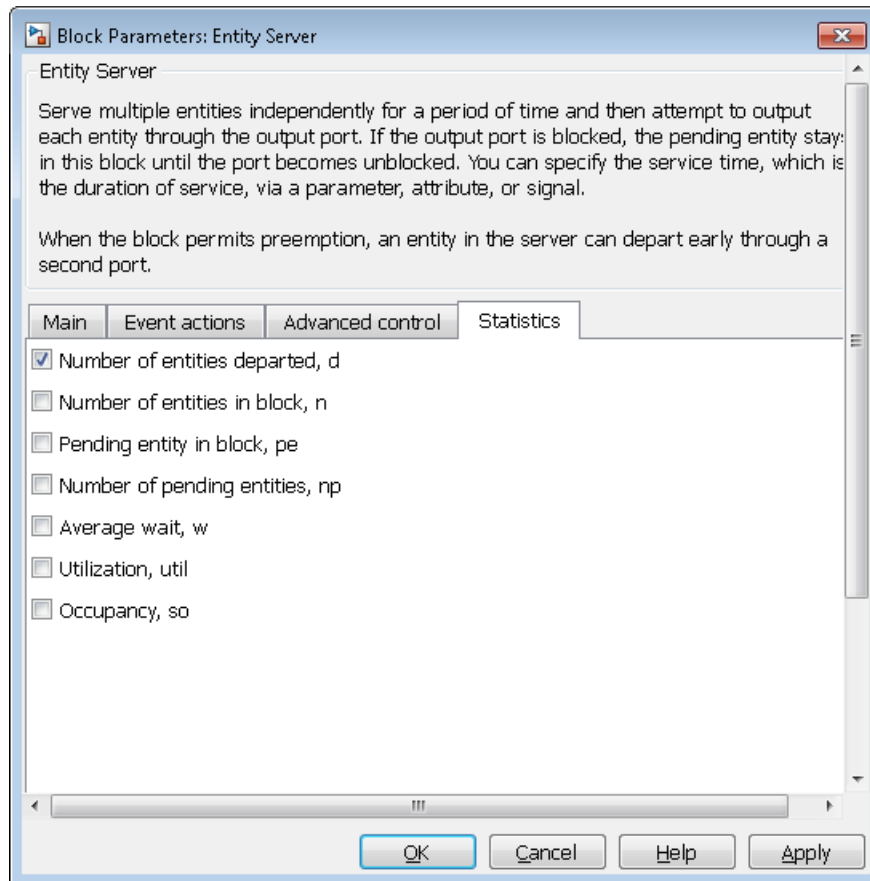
Block Parameters: Entity Server

Entity Server

Serve multiple entities independently for a period of time and then attempt to output each entity through the output port. If the output port is blocked, the pending entity stays in this block until the port becomes unblocked. You can specify the service time, which is the duration of service, via a parameter, attribute, or signal.

When the block permits preemption, an entity in the server can depart early through a second port.

Main | Event actions | Advanced control | Statistics

Number of entities departed, d

Number of entities in block, n

Pending entity in block, pe

Number of pending entities, np

Average wait, w

Utilization, util

Occupancy, so

OK | Cancel | Help | Apply